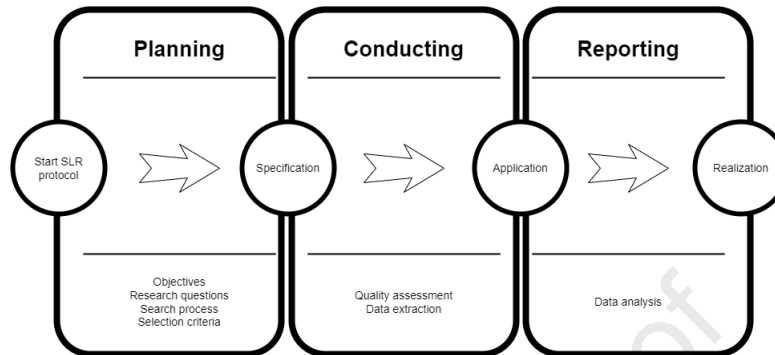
Planning

Conducting

Reporting

Start SLR protocol

Specification

Application

Realization

Objectives
Research questions
Search process
Selection criteria

Quality assessment
Data extraction

Data analysis